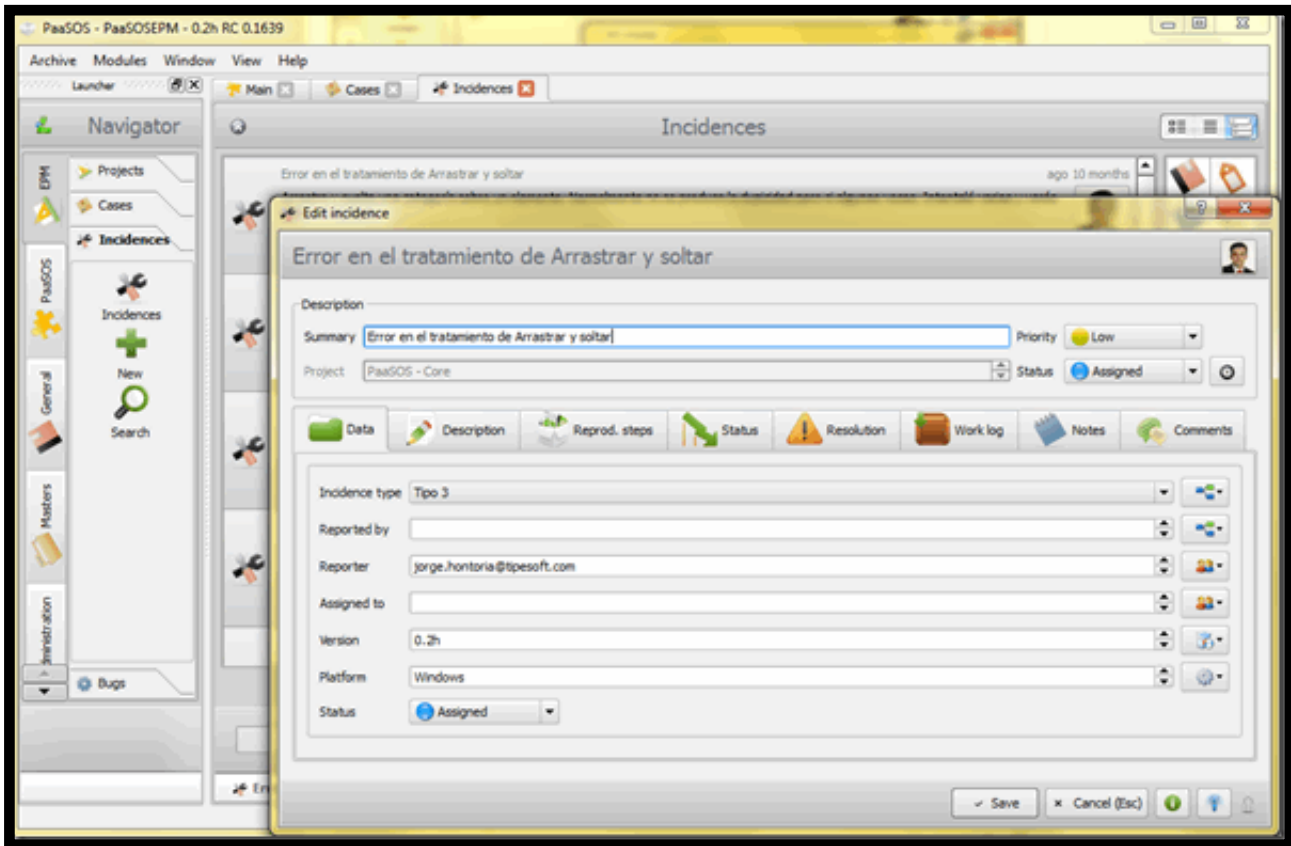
PaaSOS - PaaSOSEPM - 0.2h RC 0.1639

Archive Modules Window View Help

Launcher

Main Cases Incidences

Navigator

Incidences

EPM

PaaSOS

General

Masters

Administration

Projects

Cases

Incidences

Incidences

New

Search

Bugs

Error en el tratamiento de Arrastrar y soltar

ago 10 months

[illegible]

Edit incidence

Error en el tratamiento de Arrastrar y soltar

Description

Summary Error en el tratamiento de Arrastrar y soltar

Priority Low

Project PaaSOS - Core

Status Assigned

Data Description Reprod. steps Status Resolution Work log Notes Comments

Incidence type Tipo 3

Reported by

Reporter jorge.hontoria@tipesoft.com

Assigned to

Version 0.2h

Platform Windows

Status Assigned

Save Cancel (Esc)

Err